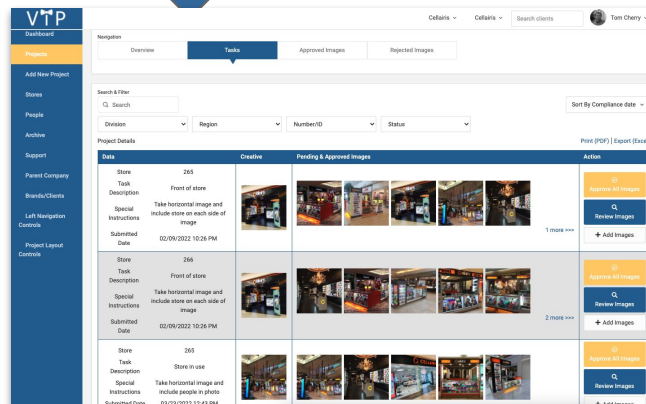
VTP

Dashboard
Projects
Add New Project
Stores
People
Archive
Support
Parent Company
Brands/Clients
Left Navigation Controls
Project Layout Controls

Cellairis
Cellairis
Search clients
Tom Cherry

Navigation
Overview
Tasks
Approved Images
Rejected Images

Search & Filter
Search
Sort By Compliance date
Division
Region
Number/ID
Status

Project Details
Print (PDF) | Export (Excel)

| Data | Creative | Pending & Approved Images | Action |
|---|---|---|---|
| Store 265<br>Task Description Front of store<br>Special Instructions Take horizontal image and include store on each side of image<br>Submitted Date 02/09/2022 10:26 PM | | 1 more >>> | Approve All Images<br>Review Images<br>+ Add Images |
| Store 266<br>Task Description Front of store<br>Special Instructions Take horizontal image and include store on each side of image<br>Submitted Date 02/09/2022 10:26 PM | | 2 more >>> | Approve All Images<br>Review Images<br>+ Add Images |
| Store 265<br>Task Description Store in use<br>Special Instructions Take horizontal image and include people in photo<br>Submitted Date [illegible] | | | Approve All Images<br>Review Images<br>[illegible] |